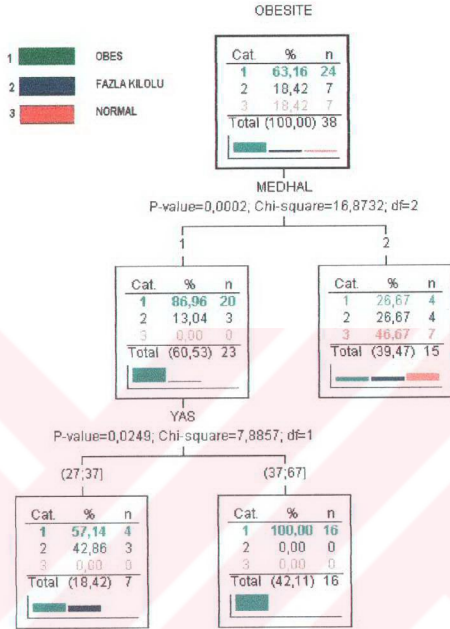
OBESITE

1 OBES
2 FAZLA KILOLU
3 NORMAL

| Cat. | % | n |
|---|---|---|
| 1 | 63,16 | 24 |
| 2 | 18,42 | 7 |
| 3 | 18,42 | 7 |
| Total | (100,00) | 38 |

MEDHAL
P-value=0,0002; Chi-square=16,8732; df=2

1

| Cat. | % | n |
|---|---|---|
| 1 | 86,96 | 20 |
| 2 | 13,04 | 3 |
| 3 | 0,00 | 0 |
| Total | (60,53) | 23 |

2

| Cat. | % | n |
|---|---|---|
| 1 | 26,67 | 4 |
| 2 | 26,67 | 4 |
| 3 | 46,67 | 7 |
| Total | (39,47) | 15 |

YAS
P-value=0,0249; Chi-square=7,8857; df=1

(27;37]

| Cat. | % | n |
|---|---|---|
| 1 | 57,14 | 4 |
| 2 | 42,86 | 3 |
| 3 | 0,00 | 0 |
| Total | (18,42) | 7 |

(37;67]

| Cat. | % | n |
|---|---|---|
| 1 | 100,00 | 16 |
| 2 | 0,00 | 0 |
| 3 | 0,00 | 0 |
| Total | (42,11) | 16 |